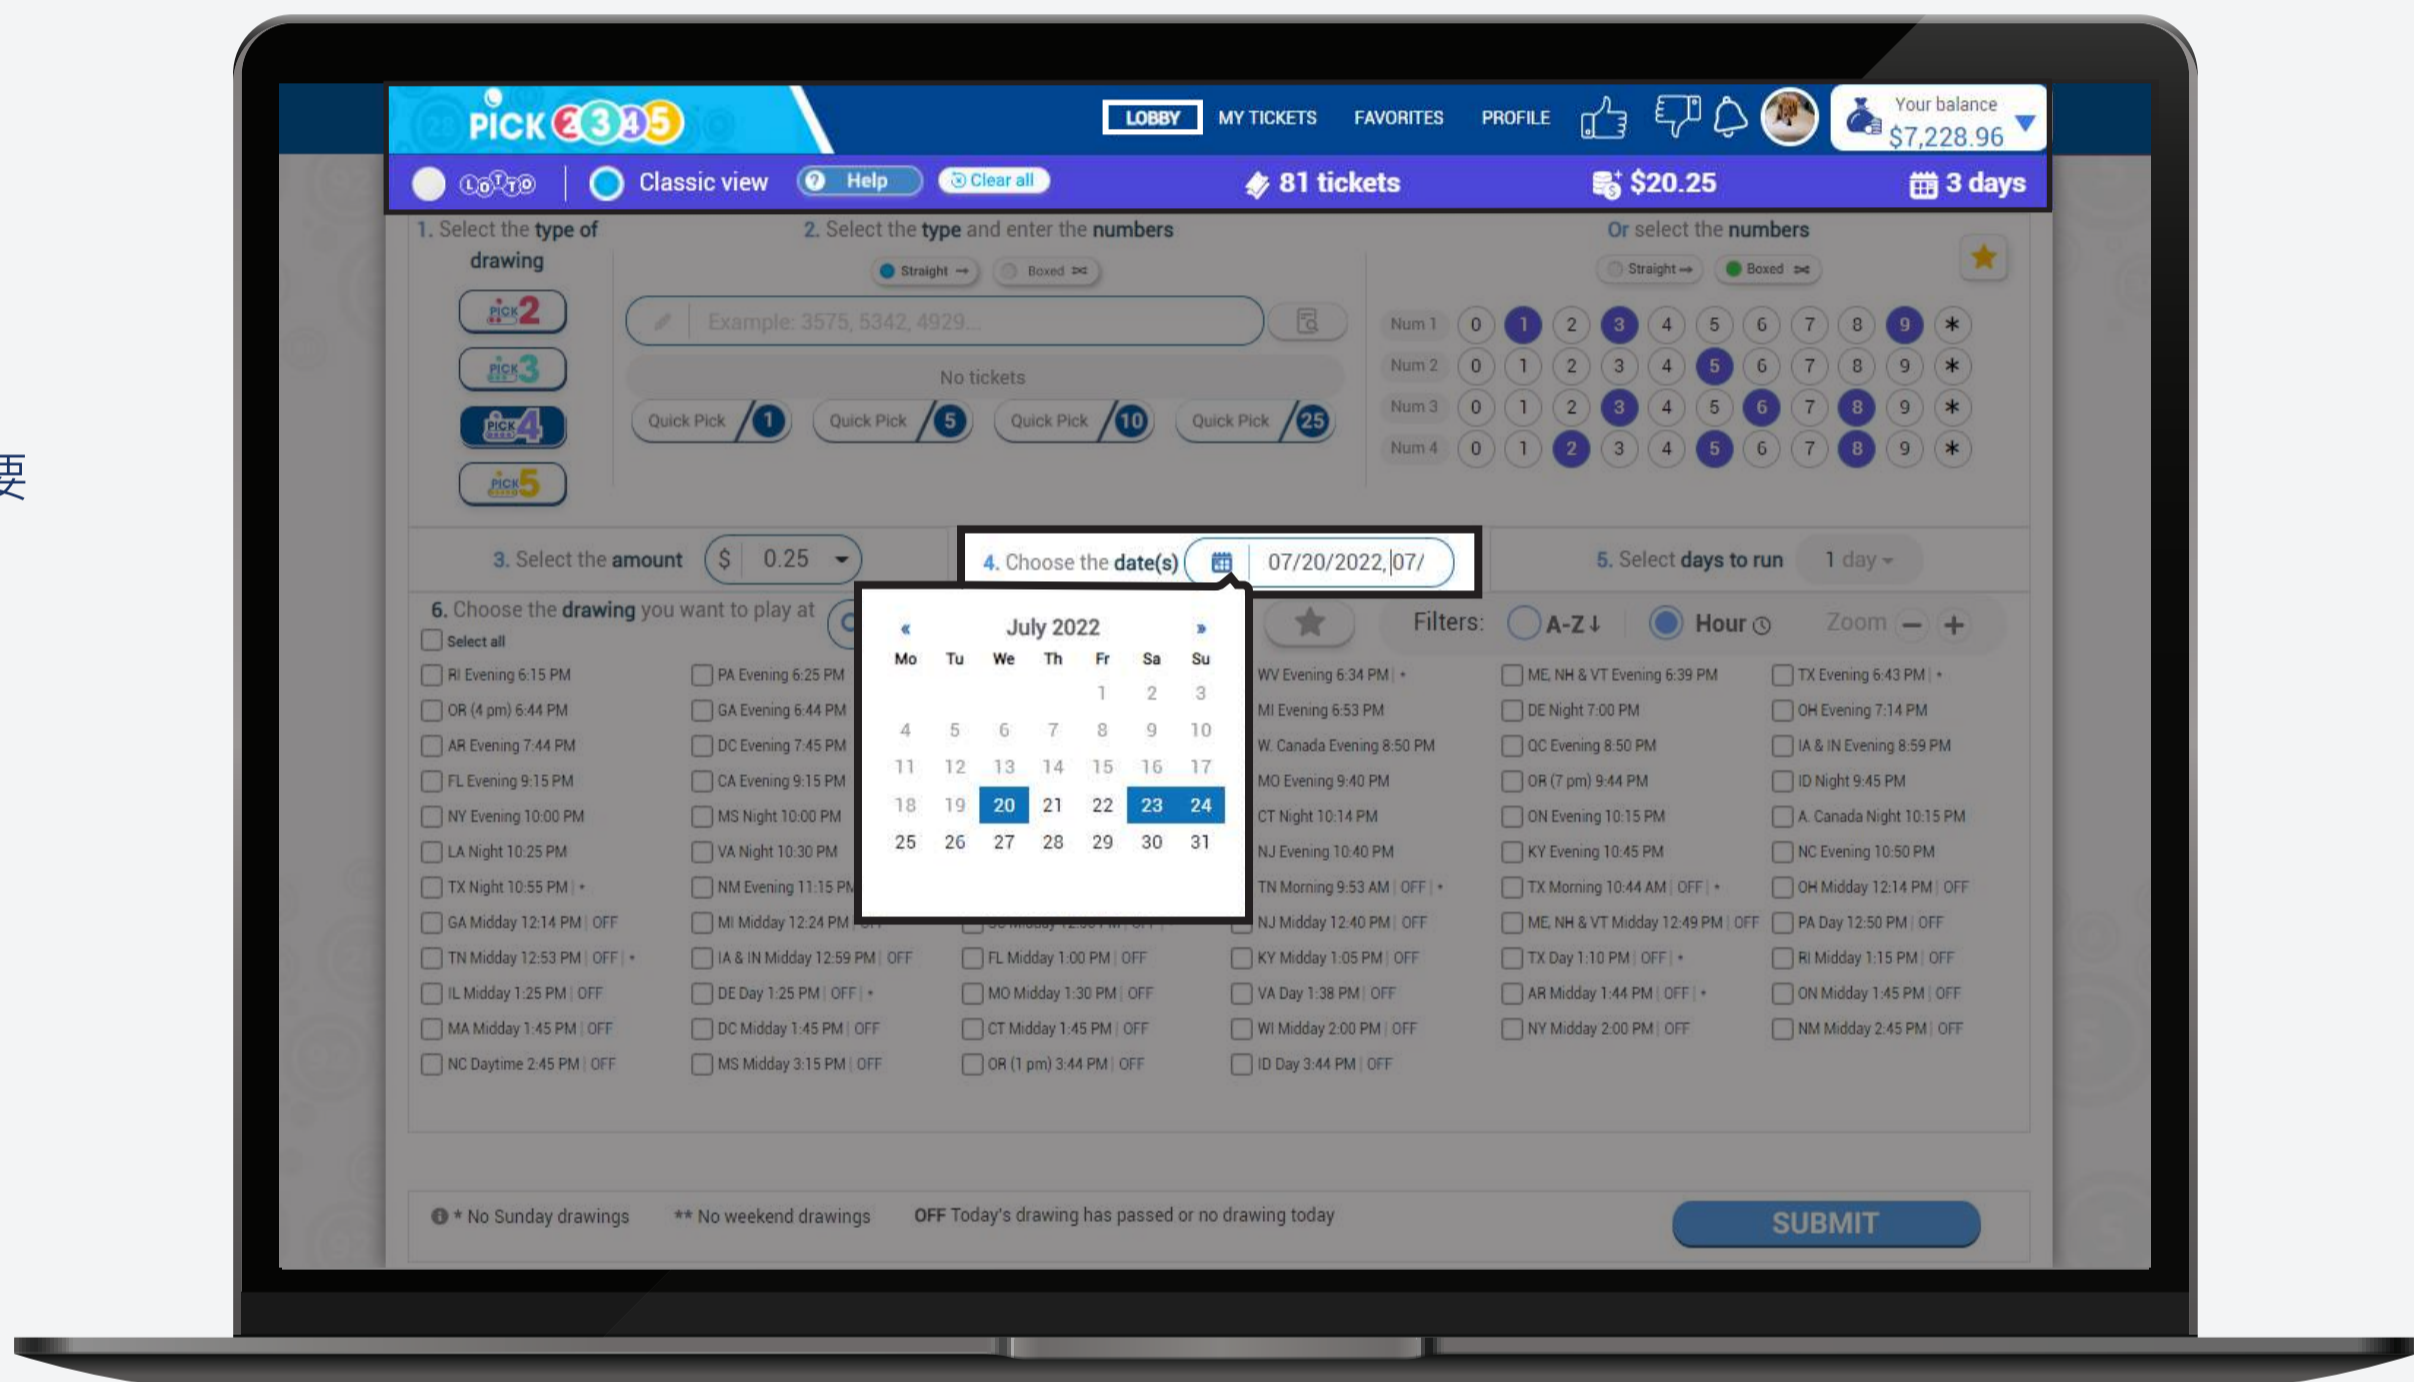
PICK 2345

LOBBY MY TICKETS FAVORITES PROFILE

Your balance
$7,228.96

LOTTO Classic view Help Clear all 81 tickets $20.25 3 days

1. Select the type of drawing

2. Select the type and enter the numbers

Straight Boxed

Example: 3575, 5342, 4929...

No tickets

Quick Pick 1 Quick Pick 5 Quick Pick 10 Quick Pick 25

Or select the numbers

Straight Boxed

| Num 1 | 0 | 1 | 2 | 3 | 4 | 5 | 6 | 7 | 8 | 9 | * |
|---|---|---|---|---|---|---|---|---|---|---|---|
| Num 2 | 0 | 1 | 2 | 3 | 4 | 5 | 6 | 7 | 8 | 9 | * |
| Num 3 | 0 | 1 | 2 | 3 | 4 | 5 | 6 | 7 | 8 | 9 | * |
| Num 4 | 0 | 1 | 2 | 3 | 4 | 5 | 6 | 7 | 8 | 9 | * |

3. Select the amount $ 0.25

4. Choose the date(s) 07/20/2022, 07/

5. Select days to run 1 day

6. Choose the drawing you want to play at

Select all

July 2022

| Mo | Tu | We | Th | Fr | Sa | Su |
|---|---|---|---|---|---|---|
| | | | | 1 | 2 | 3 |
| 4 | 5 | 6 | 7 | 8 | 9 | 10 |
| 11 | 12 | 13 | 14 | 15 | 16 | 17 |
| 18 | 19 | 20 | 21 | 22 | 23 | 24 |
| 25 | 26 | 27 | 28 | 29 | 30 | 31 |

Filters: A-Z Hour Zoom

RI Evening 6:15 PM
OR (4 pm) 6:44 PM
AR Evening 7:44 PM
FL Evening 9:15 PM
NY Evening 10:00 PM
LA Night 10:25 PM
TX Night 10:55 PM | *
GA Midday 12:14 PM | OFF
TN Midday 12:53 PM | OFF | *
IL Midday 1:25 PM | OFF
MA Midday 1:45 PM | OFF
NC Daytime 2:45 PM | OFF

PA Evening 6:25 PM
GA Evening 6:44 PM
DC Evening 7:45 PM
CA Evening 9:15 PM
MS Night 10:00 PM
VA Night 10:30 PM
NM Evening 11:15 PM
MI Midday 12:24 PM
IA & IN Midday 12:59 PM | OFF
DE Day 1:25 PM | OFF | *
DC Midday 1:45 PM | OFF
MS Midday 3:15 PM | OFF

FL Midday 1:00 PM | OFF
MO Midday 1:30 PM | OFF
CT Midday 1:45 PM | OFF
OR (1 pm) 3:44 PM | OFF

WV Evening 6:34 PM | *
MI Evening 6:53 PM
W. Canada Evening 8:50 PM
MO Evening 9:40 PM
CT Night 10:14 PM
NJ Evening 10:40 PM
TN Morning 9:53 AM | OFF | *
NJ Midday 12:40 PM | OFF
KY Midday 1:05 PM | OFF
VA Day 1:38 PM | OFF
WI Midday 2:00 PM | OFF
ID Day 3:44 PM | OFF

ME, NH & VT Evening 6:39 PM
DE Night 7:00 PM
QC Evening 8:50 PM
OR (7 pm) 9:44 PM
ON Evening 10:15 PM
KY Evening 10:45 PM
TX Morning 10:44 AM | OFF | *
ME, NH & VT Midday 12:49 PM | OFF
TX Day 1:10 PM | OFF | *
AR Midday 1:44 PM | OFF | *
NY Midday 2:00 PM | OFF

TX Evening 6:43 PM | *
OH Evening 7:14 PM
IA & IN Evening 8:59 PM
ID Night 9:45 PM
A. Canada Night 10:15 PM
NC Evening 10:50 PM
OH Midday 12:14 PM | OFF
PA Day 12:50 PM | OFF
RI Midday 1:15 PM | OFF
ON Midday 1:45 PM | OFF
NM Midday 2:45 PM | OFF

* No Sunday drawings ** No weekend drawings OFF Today's drawing has passed or no drawing today

SUBMIT